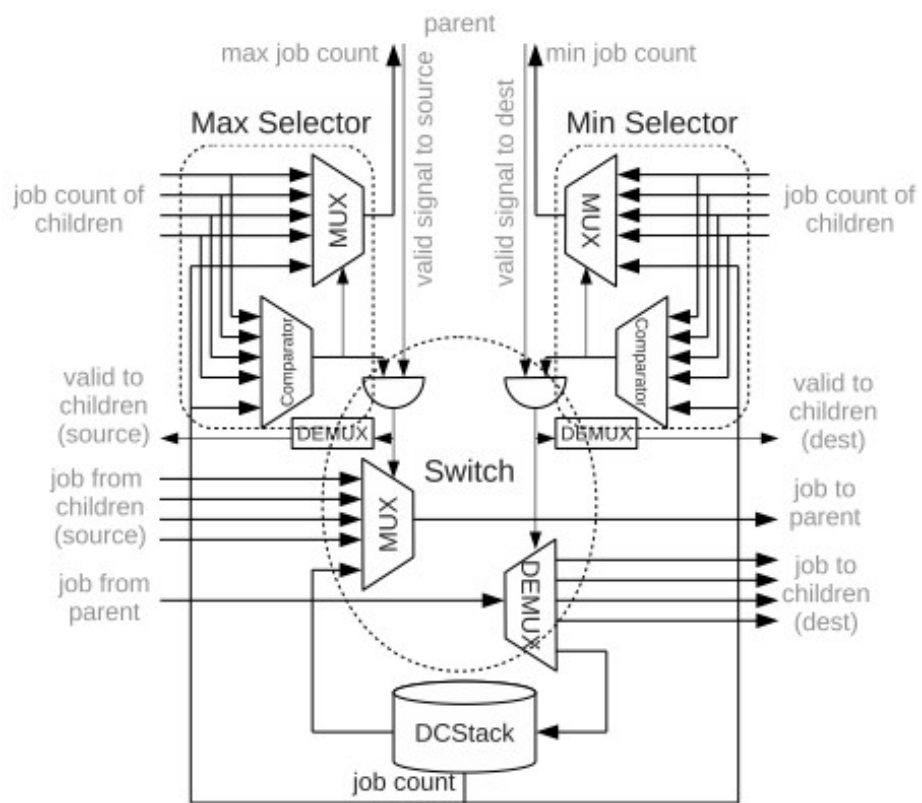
parent
max job count
min job count
valid signal to source
valid signal to dest
Max Selector
Min Selector
job count of children
job count of children
MUX
MUX
Comparator
Comparator
valid to children (source)
valid to children (dest)
DEMUX
DEMUX
Switch
job from children (source)
job to parent
MUX
job from parent
DEMUX
job to children (dest)
DCStack
job count